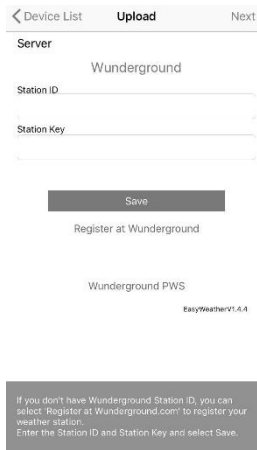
Device List Upload Next

Server

Wunderground

Station ID

Station Key

Save

Register at Wunderground

Wunderground PWS

EasyWeatherV1.4.4

If you don't have Wunderground Station ID, you can select 'Register at Wunderground.com' to register your weather station.
Enter the Station ID and Station Key and select Save.